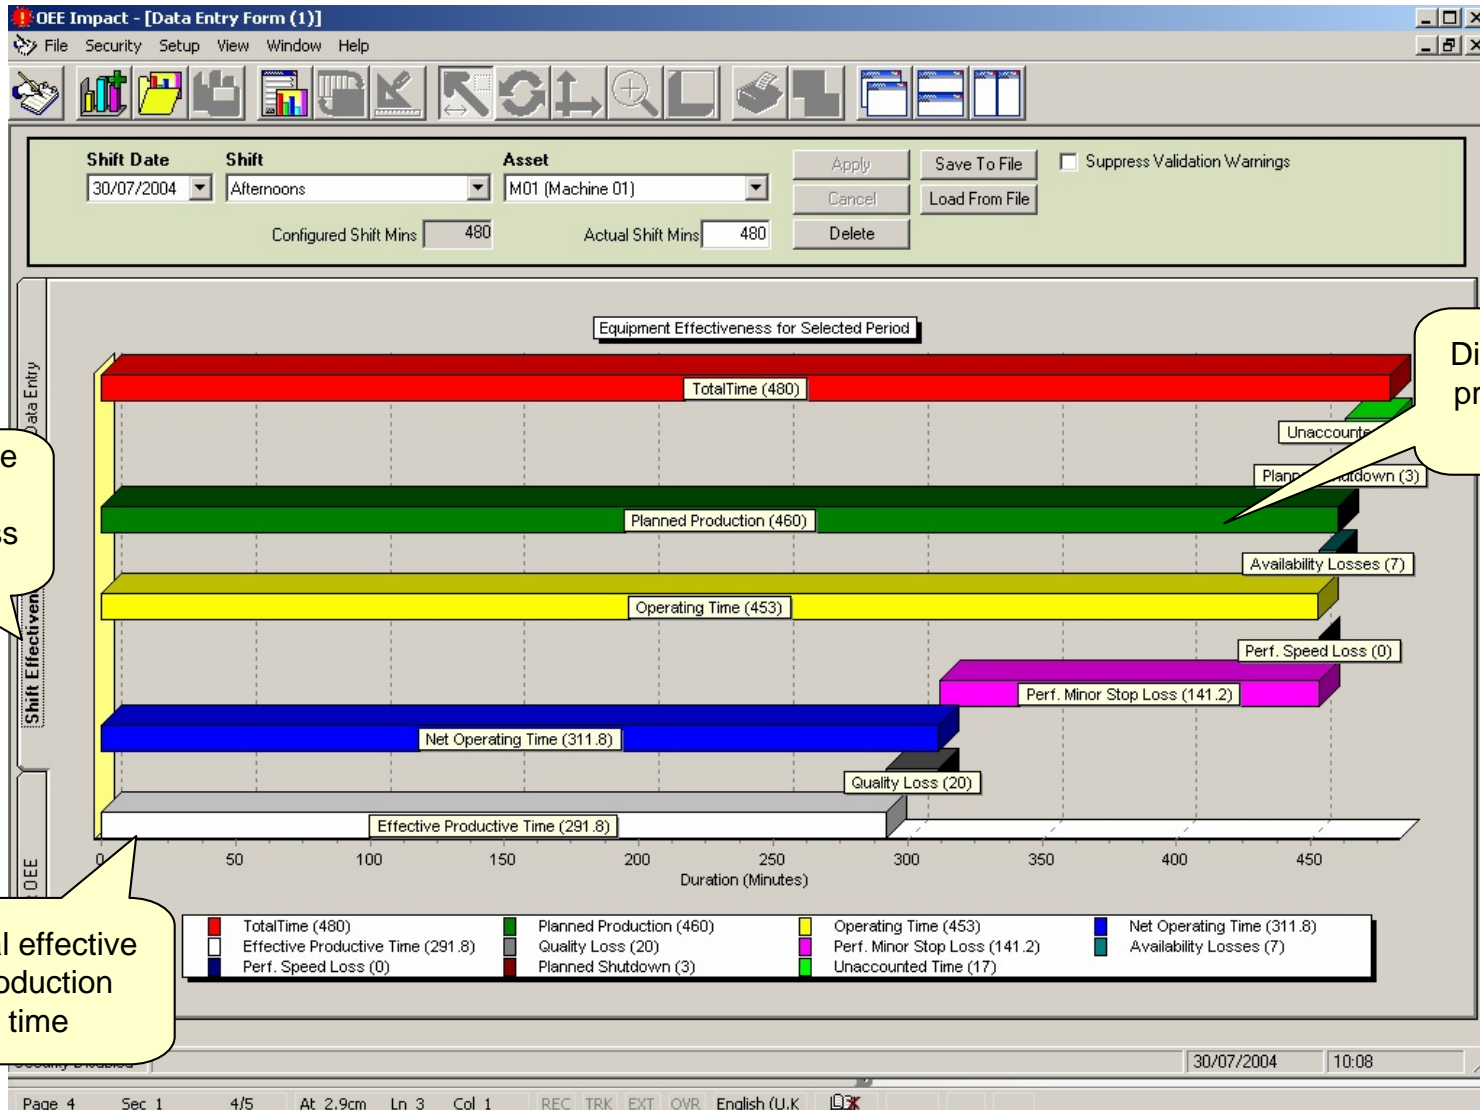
OEE Impact - [Data Entry Form (1)]

File Security Setup View Window Help

Shift Date
30/07/2004

Shift
Afternoons

Asset
M01 (Machine 01)

Apply
Cancel
Delete

Save To File
Load From File

Suppress Validation Warnings

Configured Shift Mins 480

Actual Shift Mins 480

Data Entry

Shift Effectiven

OEE

Equipment Effectiveness for Selected Period

TotalTime (480)

Unaccounte

Plann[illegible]tdown (3)

Planned Production (460)

Availability Losses (7)

Operating Time (453)

Perf. Speed Loss (0)

Perf. Minor Stop Loss (141.2)

Net Operating Time (311.8)

Quality Loss (20)

Effective Productive Time (291.8)

0 50 100 150 200 250 300 350 400 450

Duration (Minutes)

| TotalTime (480) | Planned Production (460) | Operating Time (453) | Net Operating Time (311.8) |
|---|---|---|---|
| Effective Productive Time (291.8) | Quality Loss (20) | Perf. Minor Stop Loss (141.2) | Availability Losses (7) |
| Perf. Speed Loss (0) | Planned Shutdown (3) | Unaccounted Time (17) | |

Di
pr

e
s

l effective
oduction
time

30/07/2004 10:08

Page 4 Sec 1 4/5 At 2.9cm Ln 3 Col 1 REC TRK EXT OVR English (U.K